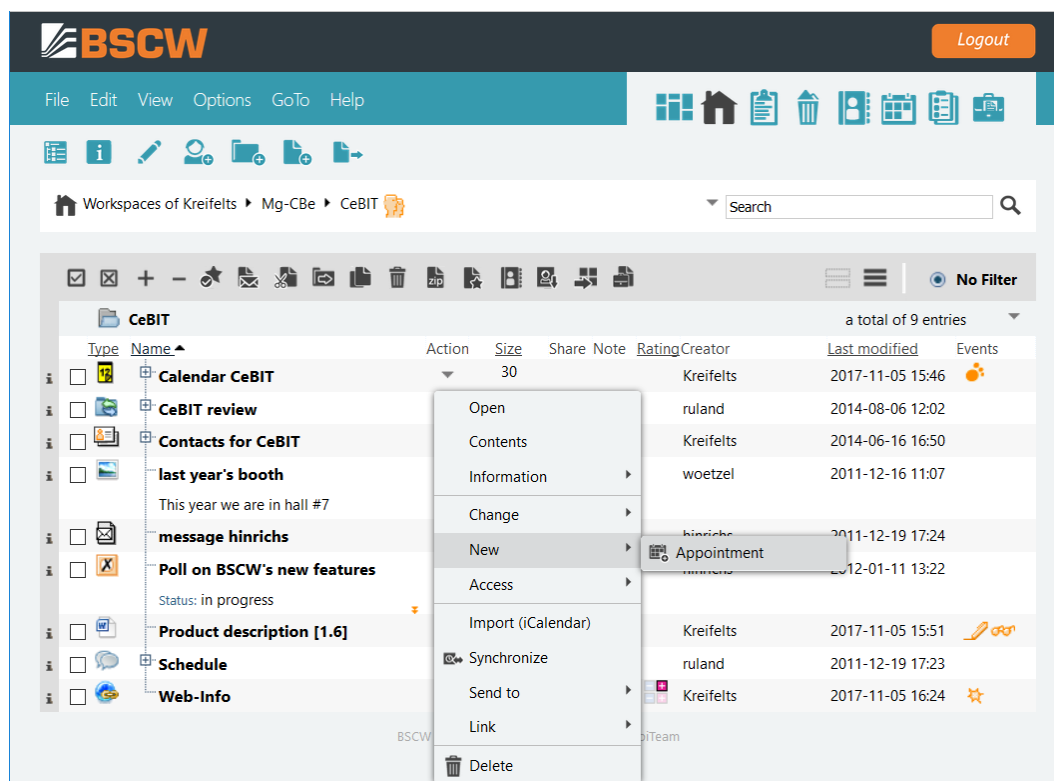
BSCW

Logout

File Edit View Options GoTo Help

Workspaces of Kreifelts ▸ Mg-CBe ▸ CeBIT

Search

No Filter

CeBIT

a total of 9 entries

| Type | Name | Action | Size | Share | Note | Rating | Creator | Last modified | Events |
|---|---|---|---|---|---|---|---|---|---|
| | Calendar CeBIT | | 30 | | | | Kreifelts | 2017-11-05 15:46 | |
| | CeBIT review | | | | | | ruland | 2014-08-06 12:02 | |
| | Contacts for CeBIT | | | | | | Kreifelts | 2014-06-16 16:50 | |
| | last year's booth | | | | | | woetzel | 2011-12-16 11:07 | |
| | This year we are in hall #7 | | | | | | | | |
| | message hinrichs | | | | | | hinrichs | 2011-12-19 17:24 | |
| | Poll on BSCW's new features | | | | | | hinrichs | 2012-01-11 13:22 | |
| | Status: in progress | | | | | | | | |
| | Product description [1.6] | | | | | | Kreifelts | 2017-11-05 15:51 | |
| | Schedule | | | | | | ruland | 2011-12-19 17:23 | |
| | Web-Info | | | | | | Kreifelts | 2017-11-05 16:24 | |

Open
Contents
Information
Change
New
Access
Import (iCalendar)
Synchronize
Send to
Link
Delete

Appointment

BSCW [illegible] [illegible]iTeam